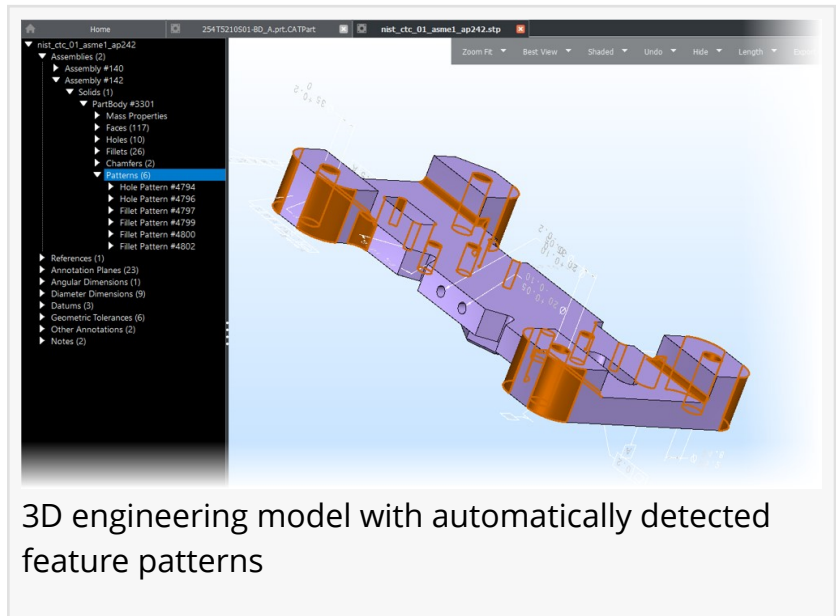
Home | 254T5210501-BD_A.prt.CATPart | nist_ctc_01_asme1_ap242.stp

Zoom Fit | Best View | Shaded | Undo | Hide | Length | Expl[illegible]

nist_ctc_01_asme1_ap242
Assemblies (2)
Assembly #140
Assembly #142
Solids (1)
PartBody #3301
Mass Properties
Faces (117)
Holes (10)
Fillets (26)
Chamfers (2)
Patterns (6)
Hole Pattern #4794
Hole Pattern #4796
Fillet Pattern #4797
Fillet Pattern #4799
Fillet Pattern #4800
Fillet Pattern #4802
References (1)
Annotation Planes (23)
Angular Dimensions (1)
Diameter Dimensions (9)
Datums (3)
Geometric Tolerances (6)
Other Annotations (2)
Notes (2)

3D engineering model with automatically detected feature patterns